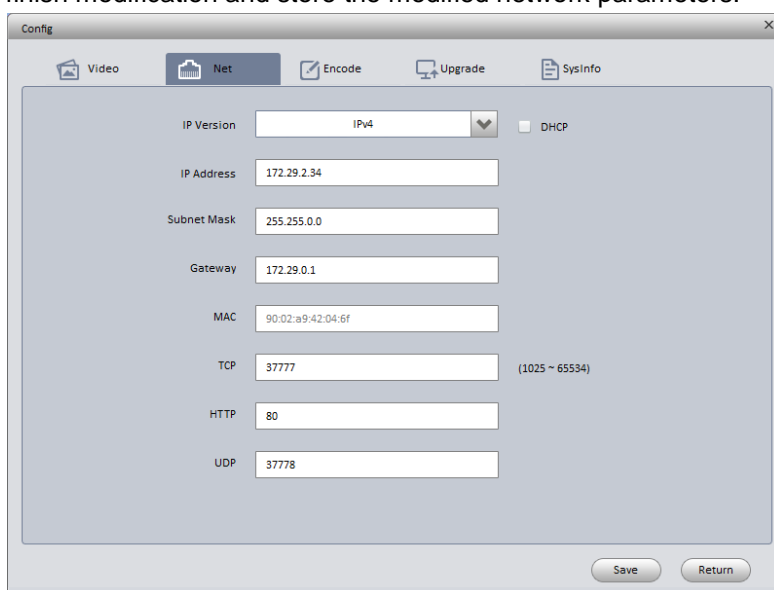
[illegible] modification and store the modified network parameters.

Config

Video
Net
Encode
Upgrade
SysInfo

IP Version IPv4
DHCP
IP Address 172.29.2.34
Subnet Mask 255.255.0.0
Gateway 172.29.0.1
MAC 90:02:a9:42:04:6f
TCP 37777
(1025 ~ 65534)
HTTP 80
UDP 37778

Save
Return